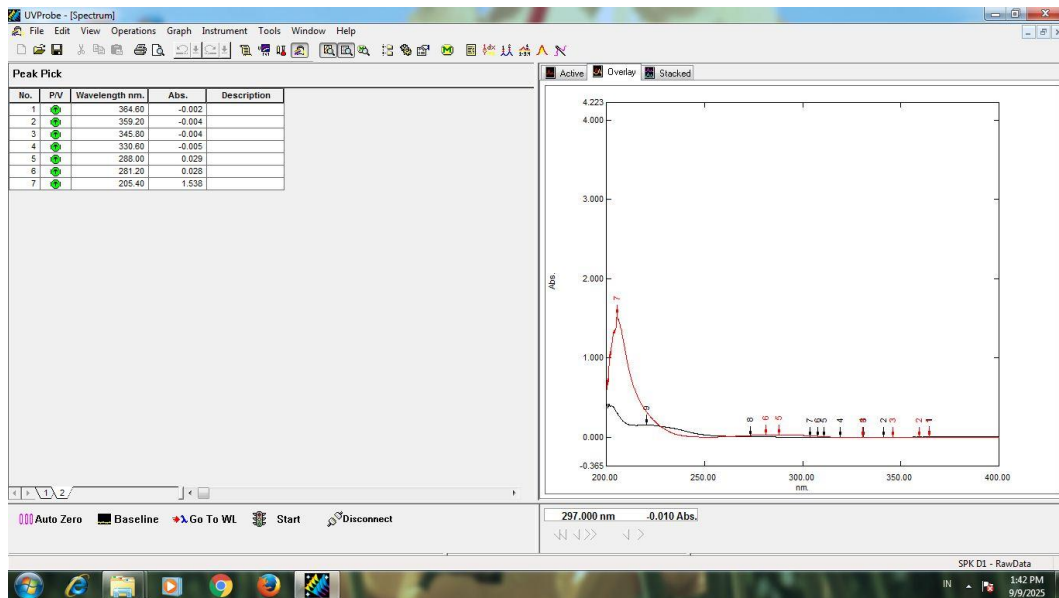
UVProbe - [Spectrum]
File Edit View Operations Graph Instrument Tools Window Help

Peak Pick

| No. | P/V | Wavelength nm. | Abs. | Description |
|---|---|---|---|---|
| 1 | | 364.60 | -0.002 | |
| 2 | | 359.20 | -0.004 | |
| 3 | | 345.80 | -0.004 | |
| 4 | | 330.60 | -0.005 | |
| 5 | | 288.00 | 0.029 | |
| 6 | | 281.20 | 0.028 | |
| 7 | | 205.40 | 1.538 | |

1 2

Active Overlay Stacked

4.223
4.000
3.000
2.000
1.000
0.000
-0.365
Abs.
7
9
8 6 5
7 6 5 4
8
2 3
2 1
200.00 250.00 300.00 350.00 400.00
nm.

Auto Zero Baseline Go To WL Start Disconnect

297.000 nm -0.010 Abs.

SPK D1 - RawData

IN 1:42 PM 9/9/2025